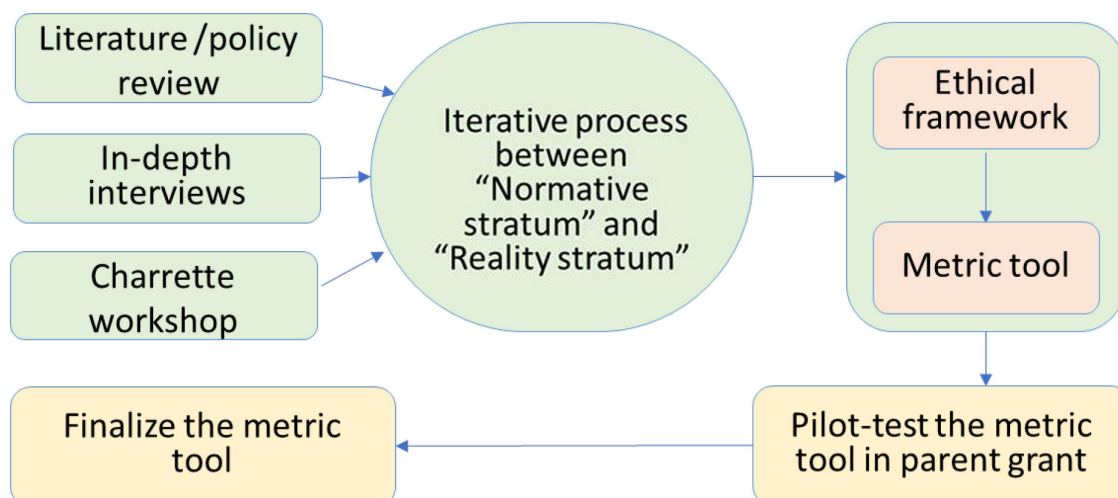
Literature /policy review

In-depth interviews

Charrette workshop

Iterative process between “Normative stratum” and “Reality stratum”

Ethical framework

Metric tool

Pilot-test the metric tool in parent grant

Finalize the metric tool